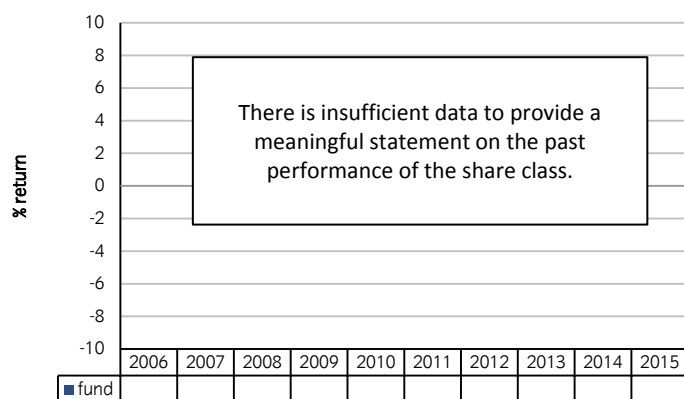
10
8
6
4
2
0
-2
-4
-6
-8
-10

% return

There is insufficient data to provide a meaningful statement on the past performance of the share class.

| | 2006 | 2007 | 2008 | 2009 | 2010 | 2011 | 2012 | 2013 | 2014 | 2015 |
|---|---|---|---|---|---|---|---|---|---|---|
| fund | | | | | | | | | | |